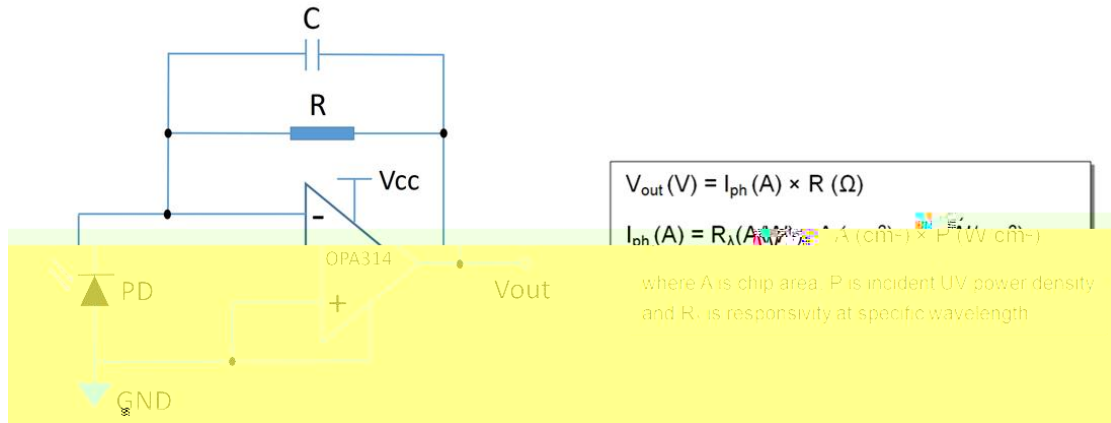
C

R

Vcc

-

OPA314

+

PD

Vout

GND

$V_{out}$ (V) = $I_{ph}$ (A) × R (Ω)

$I_{ph}$ (A) = $R_\lambda$ (A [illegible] × A ($cm^2$) × P (W $cm^{-2}$)

where A is chip area, P is incident UV power density and $R_\lambda$ is responsivity at specific wavelength.